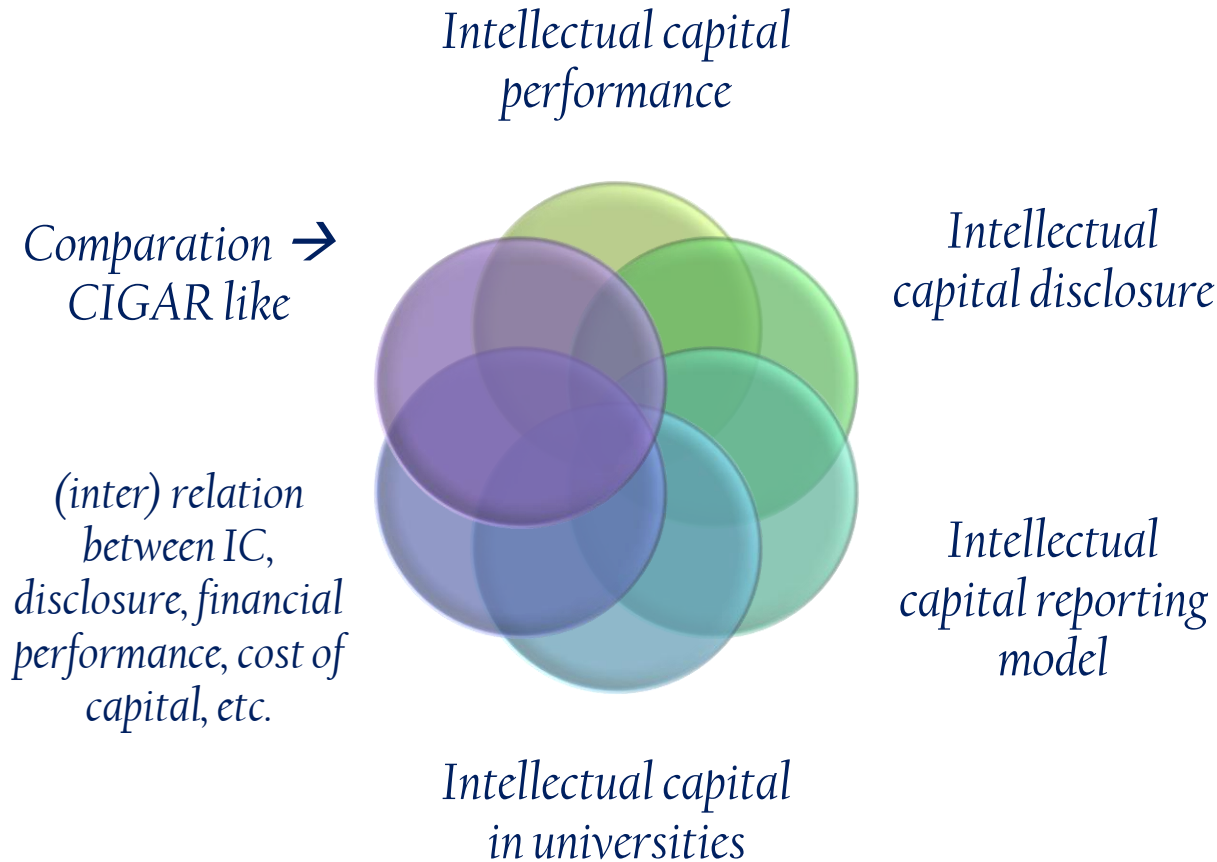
Intellectual capital performance

Intellectual capital disclosure

Intellectual capital reporting model

Intellectual capital in universities

(inter) relation between IC, disclosure, financial performance, cost of capital, etc.

Comparation → CIGAR like